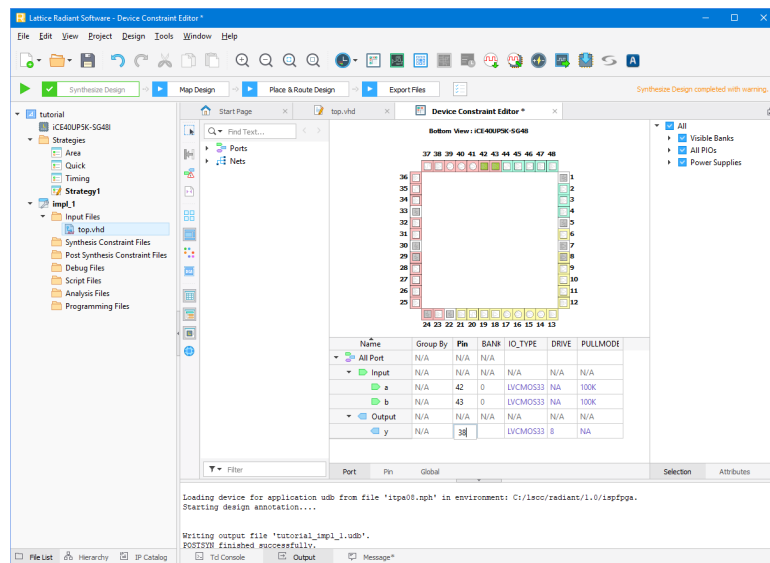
Lattice Radiant Software - Device Constraint Editor *

File Edit View Project Design Tools Window Help

Synthesize Design → Map Design → Place & Route Design → Export Files

Synthesize Design completed with warning.

tutorial
iCE40UP5K-SG48I
Strategies
Area
Quick
Timing
Strategy1
impl_1
Input Files
top.vhd
Synthesis Constraint Files
Post Synthesis Constraint Files
Debug Files
Script Files
Analysis Files
Programming Files

Start Page
top.vhd
Device Constraint Editor *

Find Text...
Ports
Nets

Bottom View : iCE40UP5K-SG48

37 38 39 40 41 42 43 44 45 46 47 48

36
35
34
33
32
31
30
29
28
27
26
25

1
2
3
4
5
6
7
8
9
10
11
12

24 23 22 21 20 19 18 17 16 15 14 13

| Name | Group By | Pin | BANK | IO_TYPE | DRIVE | PULLMODE |
|---|---|---|---|---|---|---|
| All Port | N/A | N/A | N/A | | | |
| Input | N/A | N/A | N/A | N/A | N/A | N/A |
| a | N/A | 42 | 0 | LVCMOS33 | NA | 100K |
| b | N/A | 43 | 0 | LVCMOS33 | NA | 100K |
| Output | N/A | N/A | N/A | N/A | N/A | N/A |
| y | N/A | 38 | | LVCMOS33 | 8 | NA |

Filter

Port Pin Global

All
Visible Banks
All PIOs
Power Supplies

Selection Attributes

Loading device for application udb from file 'itpa08.nph' in environment: C:/lscc/radiant/1.0/ispfpga.
Starting design annotation....

Writing output file 'tutorial_impl_1.udb'.
POSTSYN finished successfully.

File List Hierarchy IP Catalog
Tcl Console Output Message*